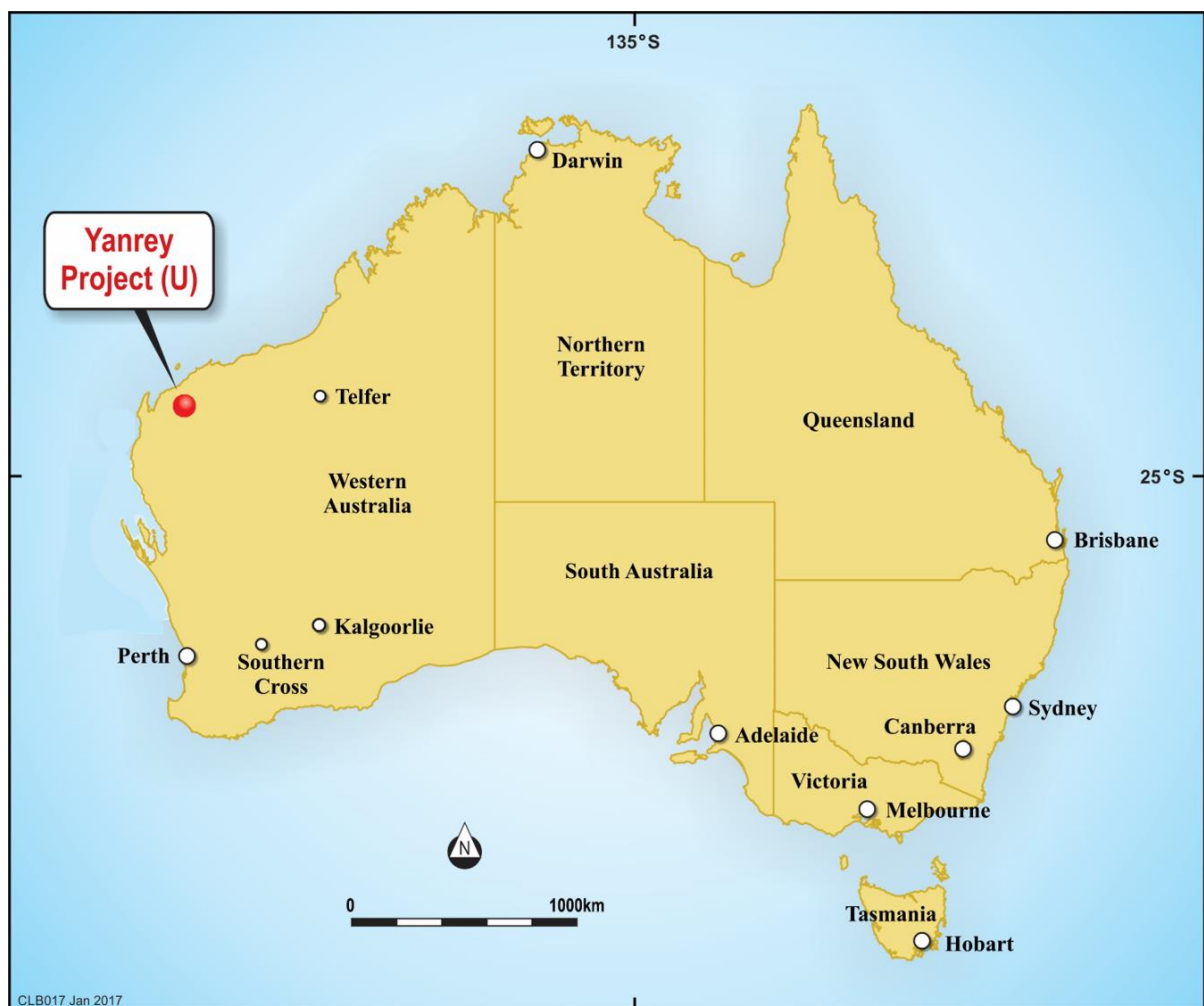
135°S

Darwin

Yanrey Project (U)

Northern Territory

Telfer

Queensland

25°S

Western Australia

Brisbane

South Australia

Kalgoorlie

Perth

Southern Cross

New South Wales

Sydney

Adelaide

Canberra

Victoria

Melbourne

N

0

1000km

Tasmania

Hobart

CLB017 Jan 2017